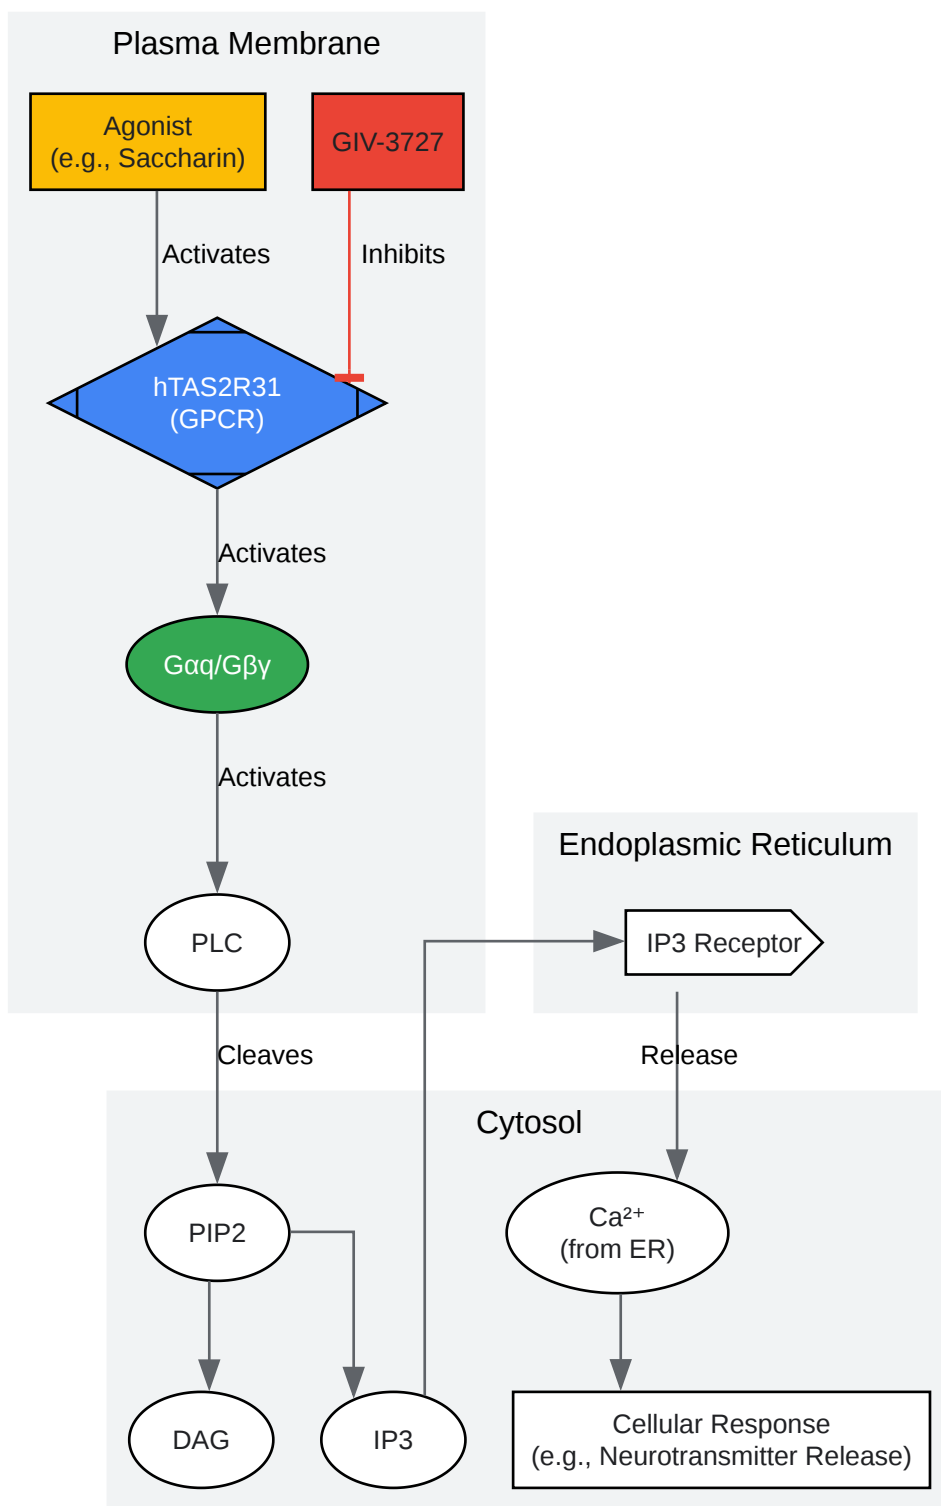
Plasma Membrane

Agonist
(e.g., Saccharin)

GIV-3727

Activates

Inhibits

hTAS2R31
(GPCR)

Activates

Gαq/Gβγ

Activates

PLC

Endoplasmic Reticulum

IP3 Receptor

Cleaves

Release

Cytosol

PIP2

$Ca^{2+}$
(from ER)

DAG

IP3

Cellular Response
(e.g., Neurotransmitter Release)